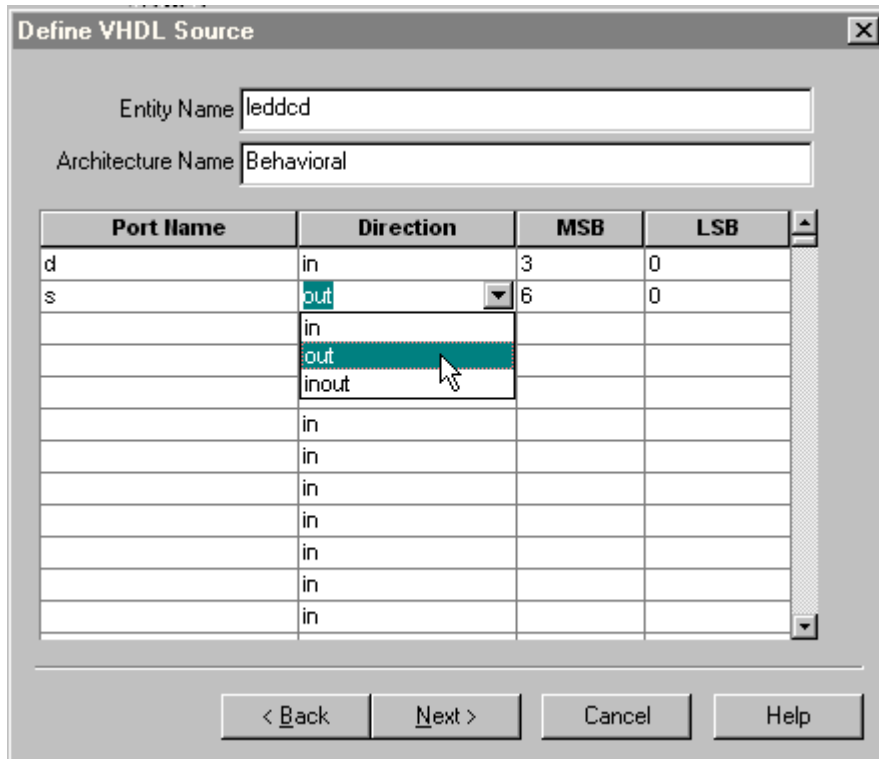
Define VHDL Source

Entity Name leddcd

Architecture Name Behavioral

| Port Name | Direction | MSB | LSB |
|---|---|---|---|
| d | in | 3 | 0 |
| s | out | 6 | 0 |
| | in | | |
| | out | | |
| | inout | | |
| | in | | |
| | in | | |
| | in | | |
| | in | | |
| | in | | |
| | in | | |
| | in | | |

< Back Next > Cancel Help